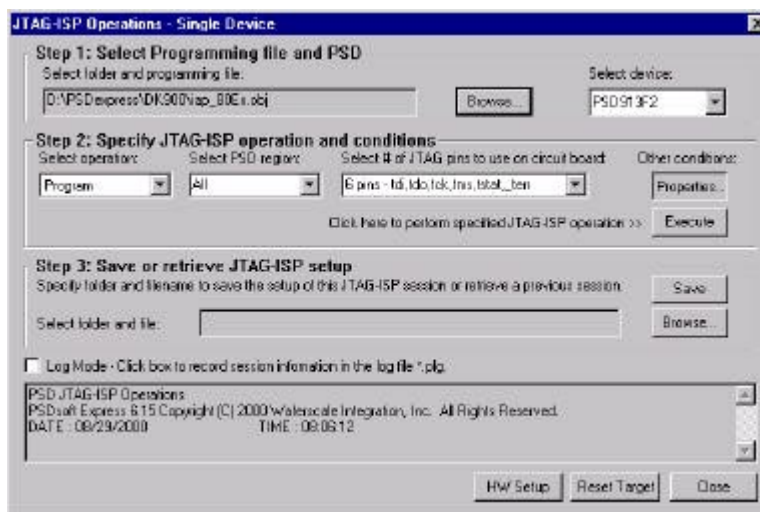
JTAG-ISP Operations - Single Device

Step 1: Select Programming file and PSD
Select folder and programming file:
D:\PSDexpress\DK900\iap_80Ex.obj
Browse...
Select device:
PSD913F2

Step 2: Specify JTAG-ISP operation and conditions
Select operation:
Program
Select PSD region:
All
Select # of JTAG pins to use on circuit board:
6 pins - tdi,tdo,tck,tms,tstat,_terr
Other conditions:
Properties...
Click here to perform specified JTAG-ISP operation >>
Execute

Step 3: Save or retrieve JTAG-ISP setup
Specify folder and filename to save the setup of this JTAG-ISP session or retrieve a previous session.
Save
Select folder and file:
Browse...

Log Mode - Click box to record session information in the log file *.plg.

PSD JTAG-ISP Operations
PSDsoft Express 6.15 Copyright (C) 2000 Waferscale Integration, Inc. All Rights Reserved.
DATE : 08/29/2000 TIME : 08:06:12

HW Setup
Reset Target
Close